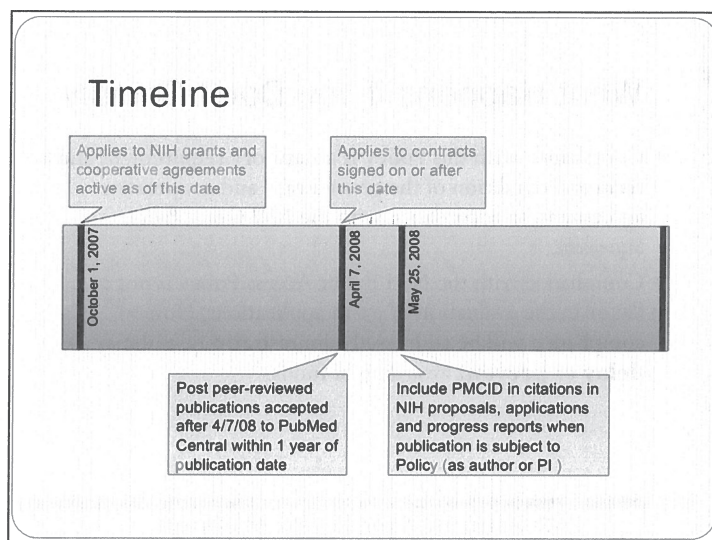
Timeline

Applies to NIH grants and cooperative agreements active as of this date

Applies to contracts signed on or after this date

October 1, 2007

April 7, 2008

May 25, 2008

Post peer-reviewed publications accepted after 4/7/08 to PubMed Central within 1 year of publication date

Include PMCID in citations in NIH proposals, applications and progress reports when publication is subject to Policy (as author or PI )